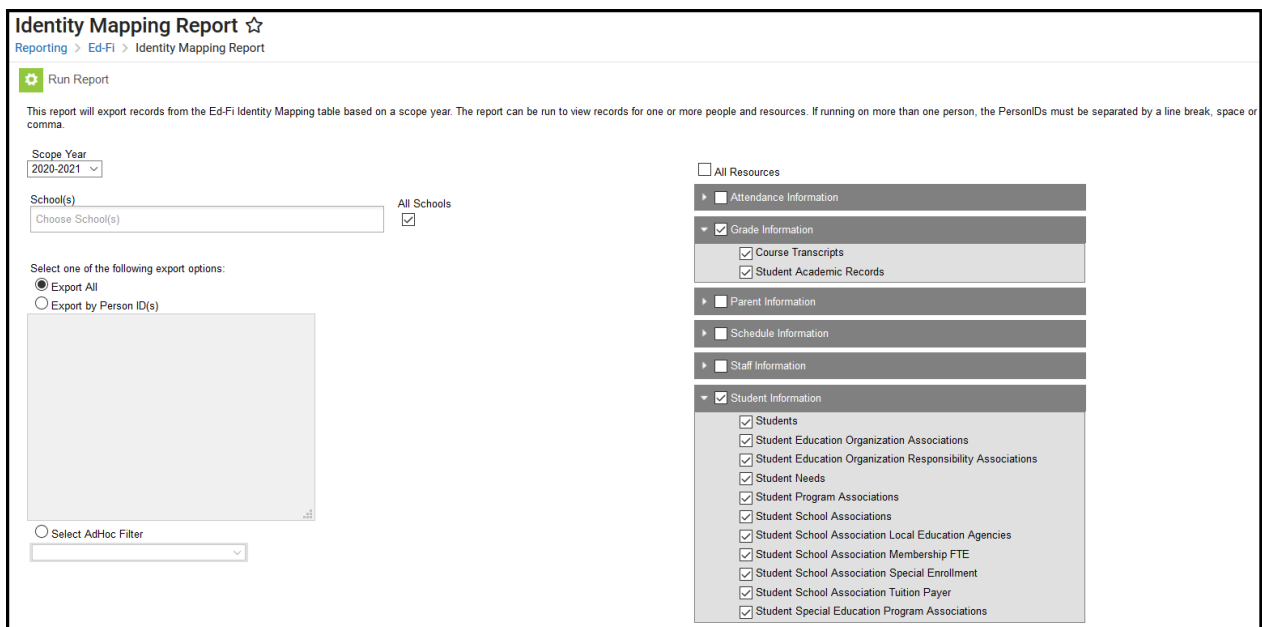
Identity Mapping Report ☆
Reporting > Ed-Fi > Identity Mapping Report

Run Report

This report will export records from the Ed-Fi Identity Mapping table based on a scope year. The report can be run to view records for one or more people and resources. If running on more than one person, the PersonIDs must be separated by a line break, space or comma.

Scope Year
2020-2021

School(s)
Choose School(s)

All Schools

Select one of the following export options:
Export All
Export by Person ID(s)

Select AdHoc Filter

All Resources
Attendance Information
Grade Information
Course Transcripts
Student Academic Records
Parent Information
Schedule Information
Staff Information
Student Information
Students
Student Education Organization Associations
Student Education Organization Responsibility Associations
Student Needs
Student Program Associations
Student School Associations
Student School Association Local Education Agencies
Student School Association Membership FTE
Student School Association Special Enrollment
Student School Association Tuition Payer
Student Special Education Program Associations